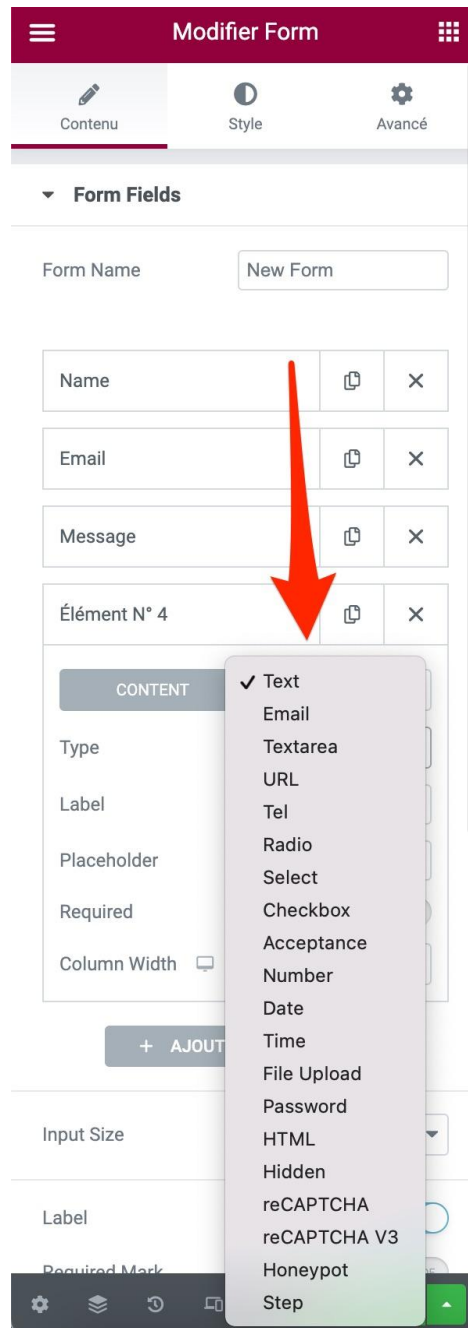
Modifier Form

Contenu
Style
Avancé

Form Fields

Form Name
New Form

Name
Email
Message
Élément N° 4

CONTENT
Type
Label
Placeholder
Required
Column Width

+ AJOUT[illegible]

Input Size

Label

Required Mark

✓ Text
Email
Textarea
URL
Tel
Radio
Select
Checkbox
Acceptance
Number
Date
Time
File Upload
Password
HTML
Hidden
reCAPTCHA
reCAPTCHA V3
Honeypot
Step